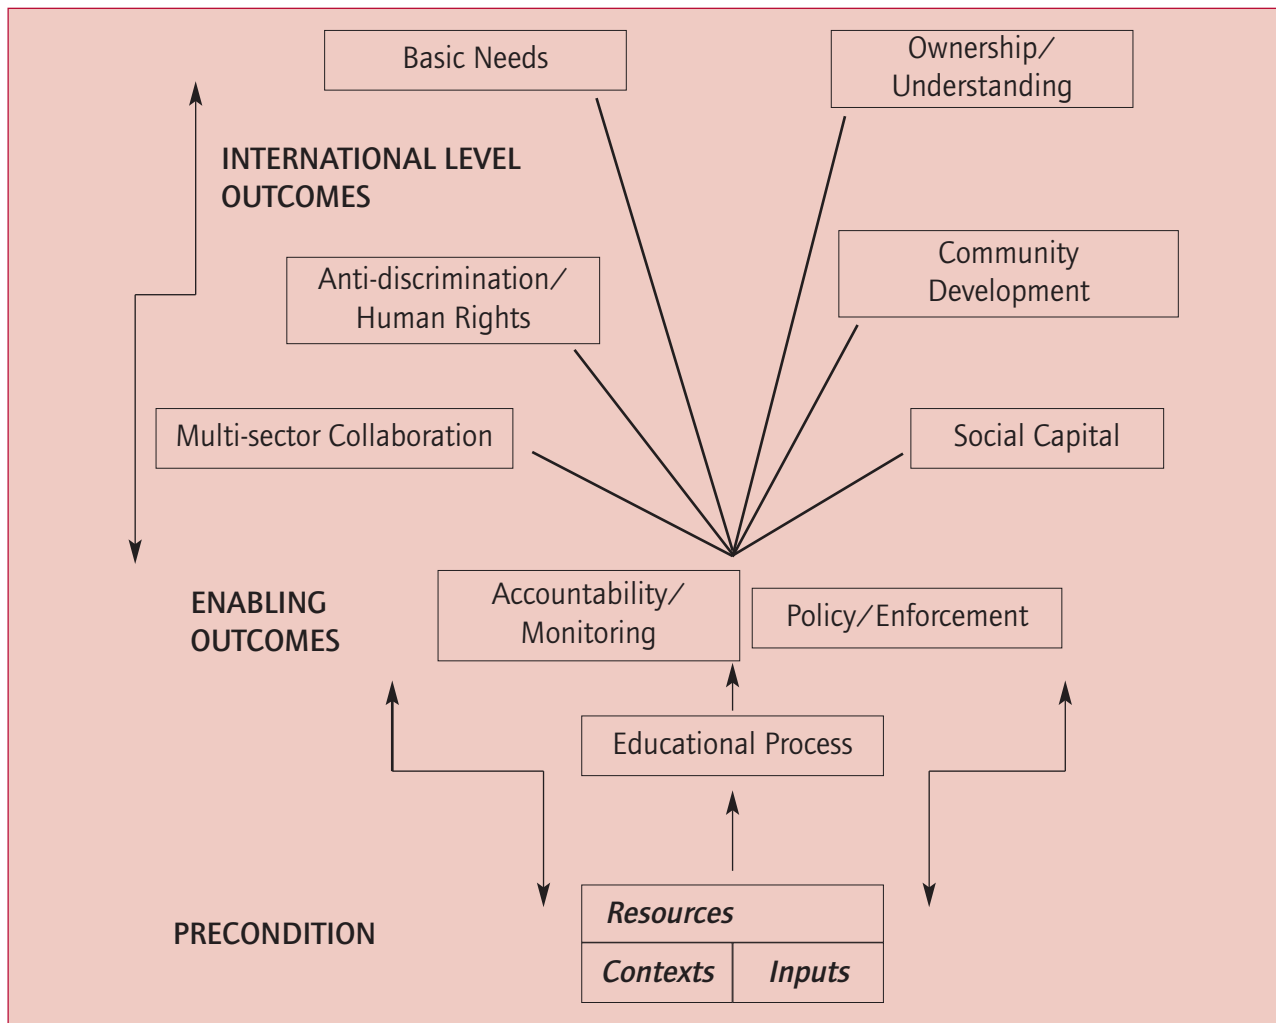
Basic Needs

Ownership/ Understanding

INTERNATIONAL LEVEL OUTCOMES

Anti-discrimination/ Human Rights

Community Development

Multi-sector Collaboration

Social Capital

ENABLING OUTCOMES

Accountability/ Monitoring

Policy/Enforcement

Educational Process

PRECONDITION

| *Resources* | |
|---|---|
| *Contexts* | *Inputs* |